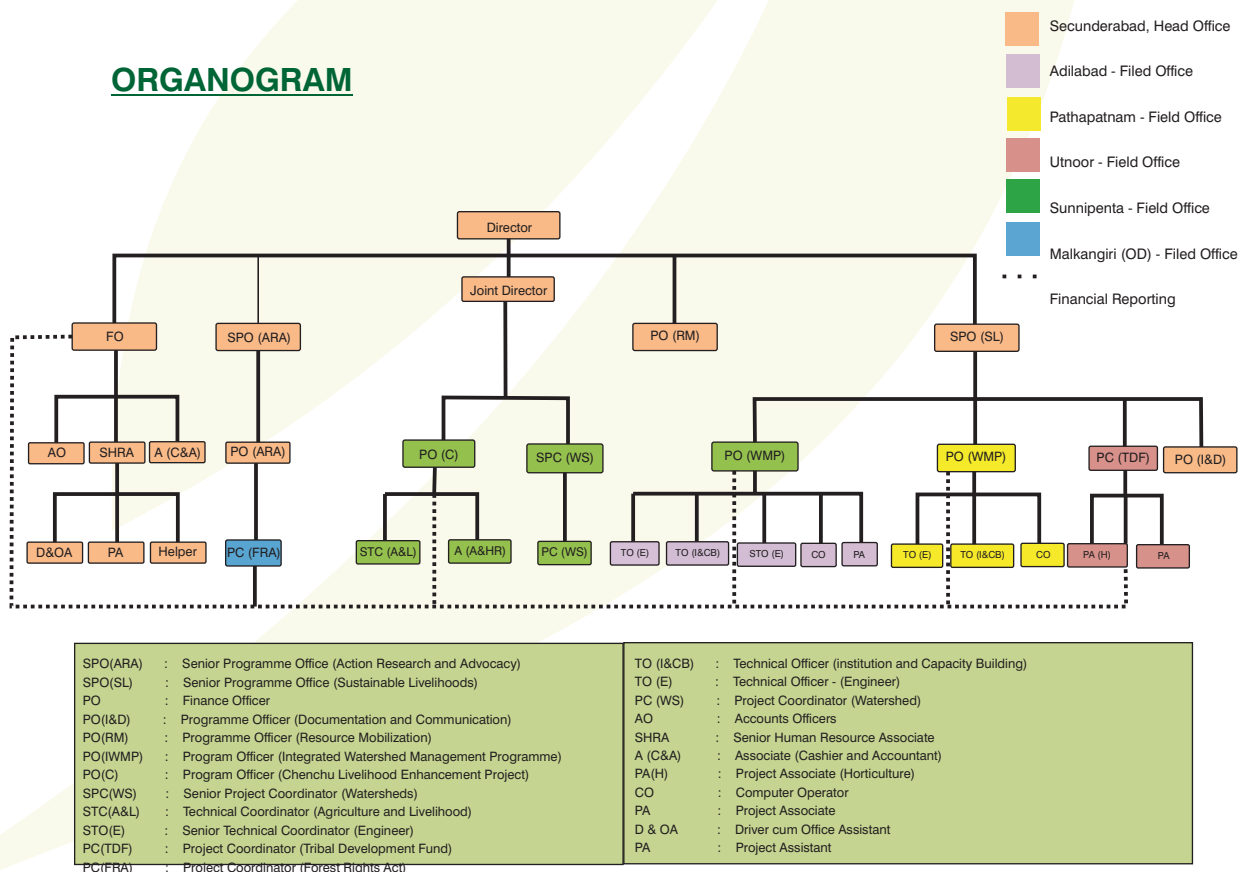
Secunderabad, Head Office
Adilabad - Filed Office
Pathapatnam - Field Office
Utnoor - Field Office
Sunnipenta - Field Office
Malkangiri (OD) - Filed Office
Financial Reporting

ORGANOGRAM

Director
Joint Director
FO
SPO (ARA)
PO (RM)
SPO (SL)
AO
SHRA
A (C&A)
PO (ARA)
PO (C)
SPC (WS)
PO (WMP)
PO (WMP)
PC (TDF)
PO (I&D)
D&OA
PA
Helper
PC (FRA)
STC (A&L)
A (A&HR)
PC (WS)
TO (E)
TO (I&CB)
STO (E)
CO
PA
TO (E)
TO (I&CB)
CO
PA (H)
PA

SPO(ARA) : Senior Programme Office (Action Research and Advocacy)
SPO(SL) : Senior Programme Office (Sustainable Livelihoods)
PO : Finance Officer
PO(I&D) : Programme Officer (Documentation and Communication)
PO(RM) : Programme Officer (Resource Mobilization)
PO(IWMP) : Program Officer (Integrated Watershed Management Programme)
PO(C) : Program Officer (Chenchu Livelihood Enhancement Project)
SPC(WS) : Senior Project Coordinator (Watersheds)
STC(A&L) : Technical Coordinator (Agriculture and Livelihood)
STO(E) : Senior Technical Coordinator (Engineer)
PC(TDF) : Project Coordinator (Tribal Development Fund)
PC(FRA) : Project Coordinator (Forest Rights Act)

TO (I&CB) : Technical Officer (institution and Capacity Building)
TO (E) : Technical Officer - (Engineer)
PC (WS) : Project Coordinator (Watershed)
AO : Accounts Officers
SHRA : Senior Human Resource Associate
A (C&A) : Associate (Cashier and Accountant)
PA(H) : Project Associate (Horticulture)
CO : Computer Operator
PA : Project Associate
D & OA : Driver cum Office Assistant
PA : Project Assistant